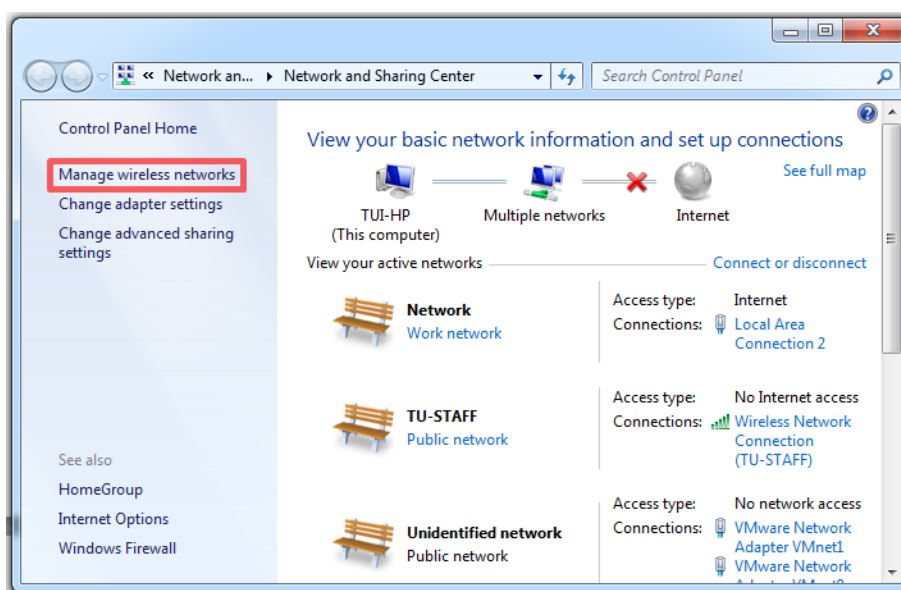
« Network an... ▸ Network and Sharing Center

Search Control Panel

Control Panel Home

Manage wireless networks

Change adapter settings

Change advanced sharing settings

See also

HomeGroup

Internet Options

Windows Firewall

View your basic network information and set up connections

See full map

TUI-HP
(This computer)

Multiple networks

Internet

View your active networks

Connect or disconnect

Network
Work network

Access type: Internet
Connections: Local Area Connection 2

TU-STAFF
Public network

Access type: No Internet access
Connections: Wireless Network Connection (TU-STAFF)

Unidentified network
Public network

Access type: No network access
Connections: VMware Network Adapter VMnet1
VMware Network
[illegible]